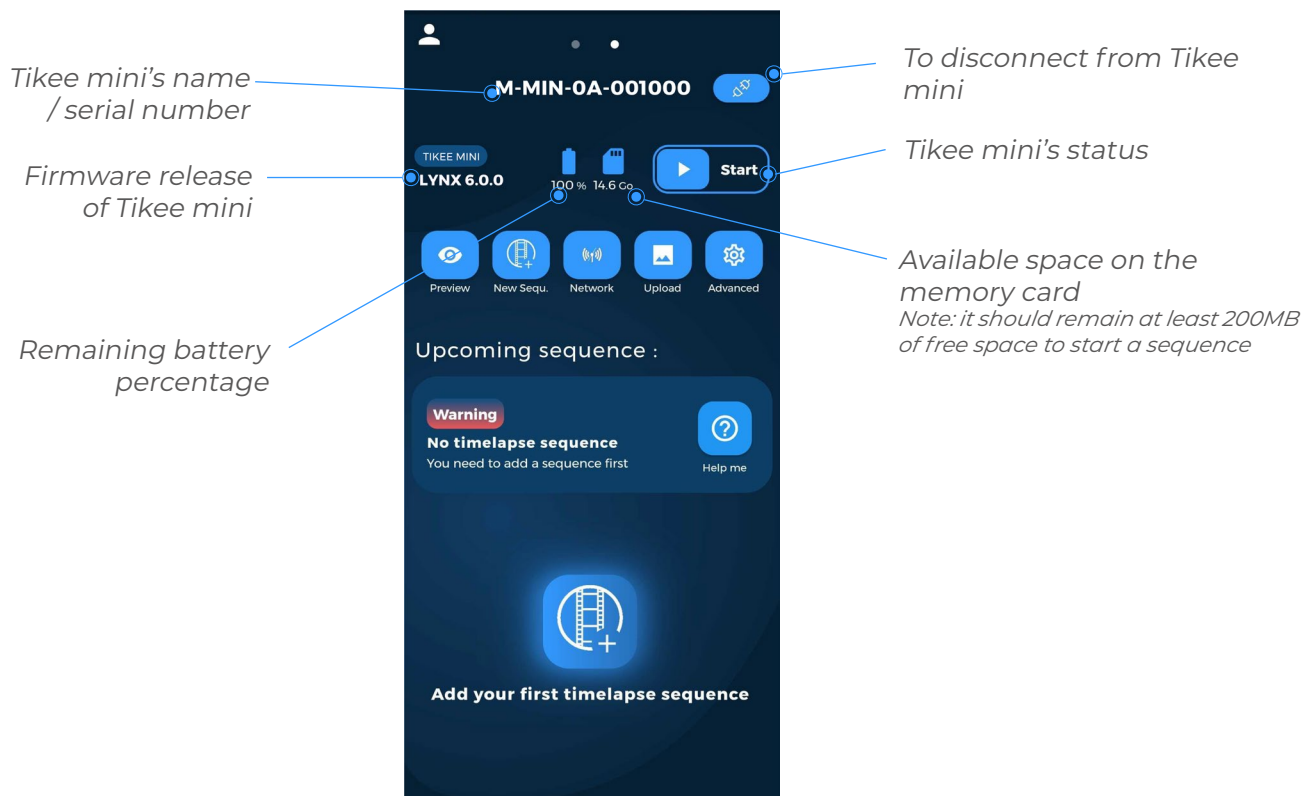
Tikee mini's name / serial number

M-MIN-0A-001000

To disconnect from Tikee mini

Firmware release of Tikee mini

TIKEE MINI
LYNX 6.0.0

100 %
14.6 Go

Start

Tikee mini's status

Preview
New Sequ.
Network
Upload
Advanced

Available space on the memory card
Note: it should remain at least 200MB of free space to start a sequence

Remaining battery percentage

Upcoming sequence :

Warning
No timelapse sequence
You need to add a sequence first

Help me

Add your first timelapse sequence